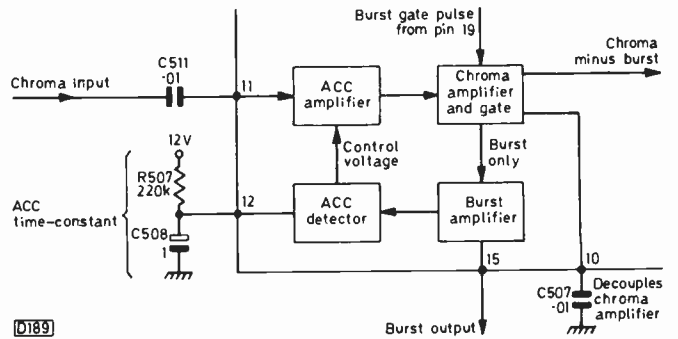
Burst gate pulse from pin 19

Chroma input

C511 ·01

11

ACC amplifier

Chroma amplifier and gate

Chroma minus burst

12V

R507 220k

Control voltage

Burst only

ACC time-constant

12

ACC detector

Burst amplifier

C508

1

15

10

Decouples chroma amplifier

C507 ·01

D189

Burst output